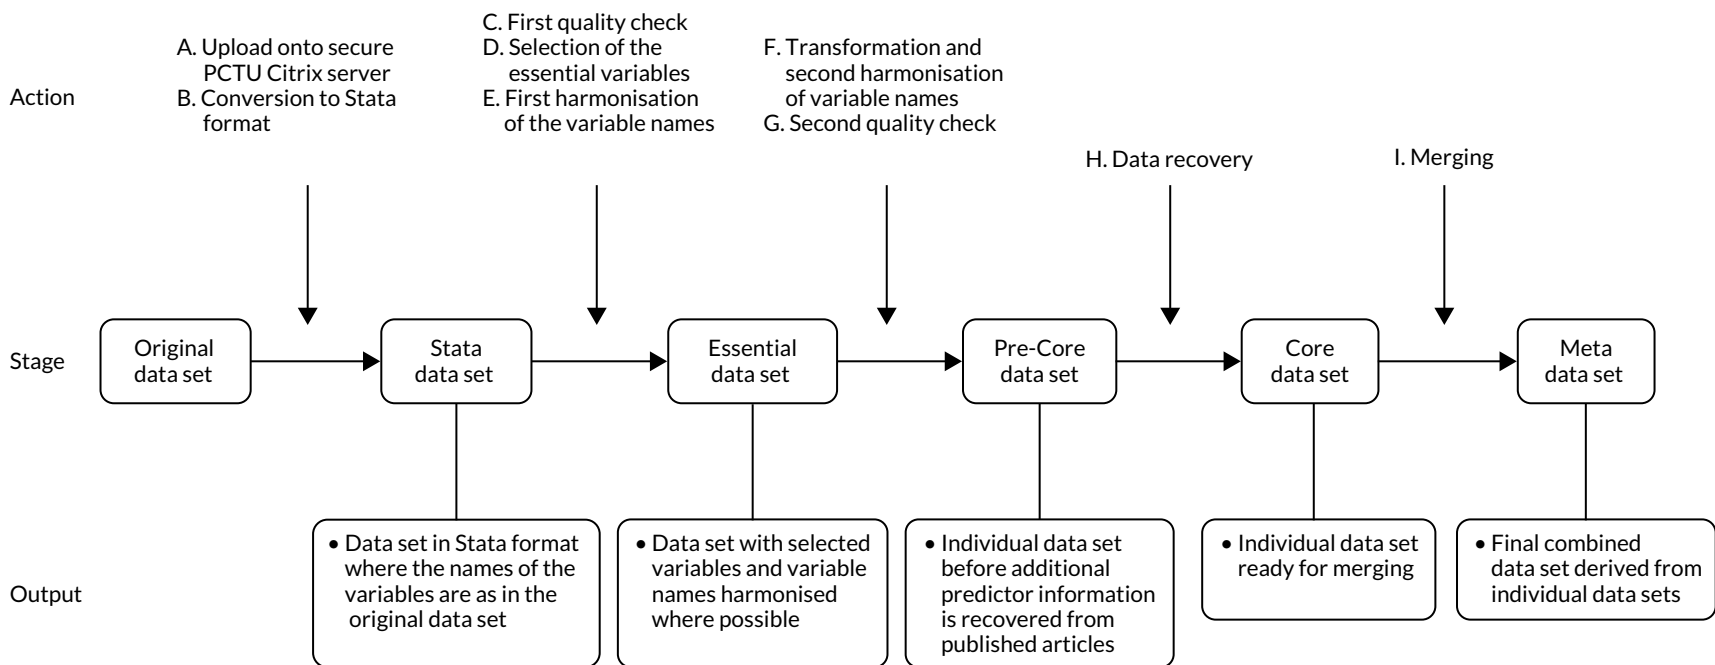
Action

A. Upload onto secure PCTU Citrix server
B. Conversion to Stata format

C. First quality check
D. Selection of the essential variables
E. First harmonisation of the variable names

F. Transformation and second harmonisation of variable names
G. Second quality check

H. Data recovery

I. Merging

Stage

Original data set

Stata data set

Essential data set

Pre-Core data set

Core data set

Meta data set

Output

• Data set in Stata format where the names of the variables are as in the original data set

• Data set with selected variables and variable names harmonised where possible

• Individual data set before additional predictor information is recovered from published articles

• Individual data set ready for merging

• Final combined data set derived from individual data sets